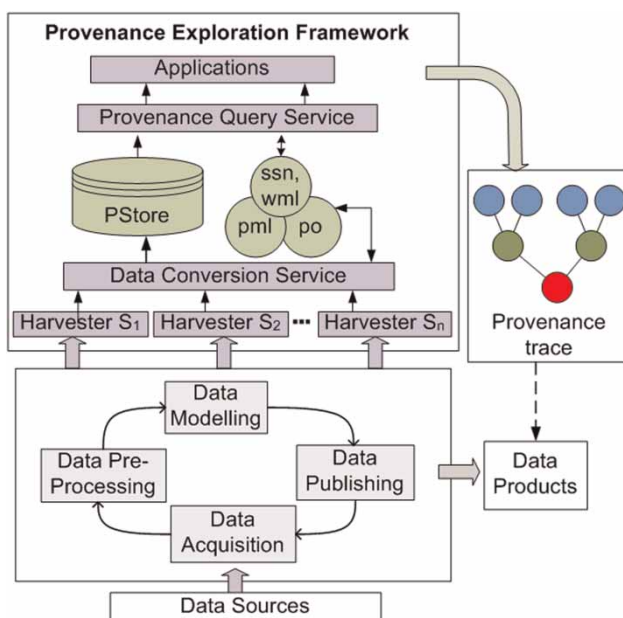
Provenance Exploration Framework

Applications

Provenance Query Service

PStore

ssn, wml

pml

po

Data Conversion Service

Harvester $S_1$

Harvester $S_2$

Harvester $S_n$

Provenance trace

Data Modelling

Data Pre-Processing

Data Publishing

Data Acquisition

Data Products

Data Sources